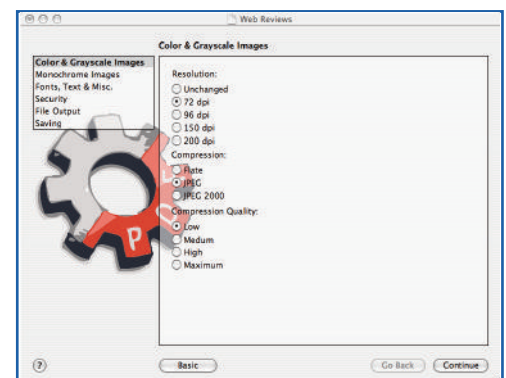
Web Reviews

Color & Grayscale Images

Color & Grayscale Images
Monochrome Images
Fonts, Text & Misc.
Security
File Output
Saving

Resolution:
Unchanged
72 dpi
96 dpi
150 dpi
200 dpi

Compression:
Flate
JPEG
JPEG 2000

Compression Quality:
Low
Medium
High
Maximum

?
Basic
Go Back
Continue